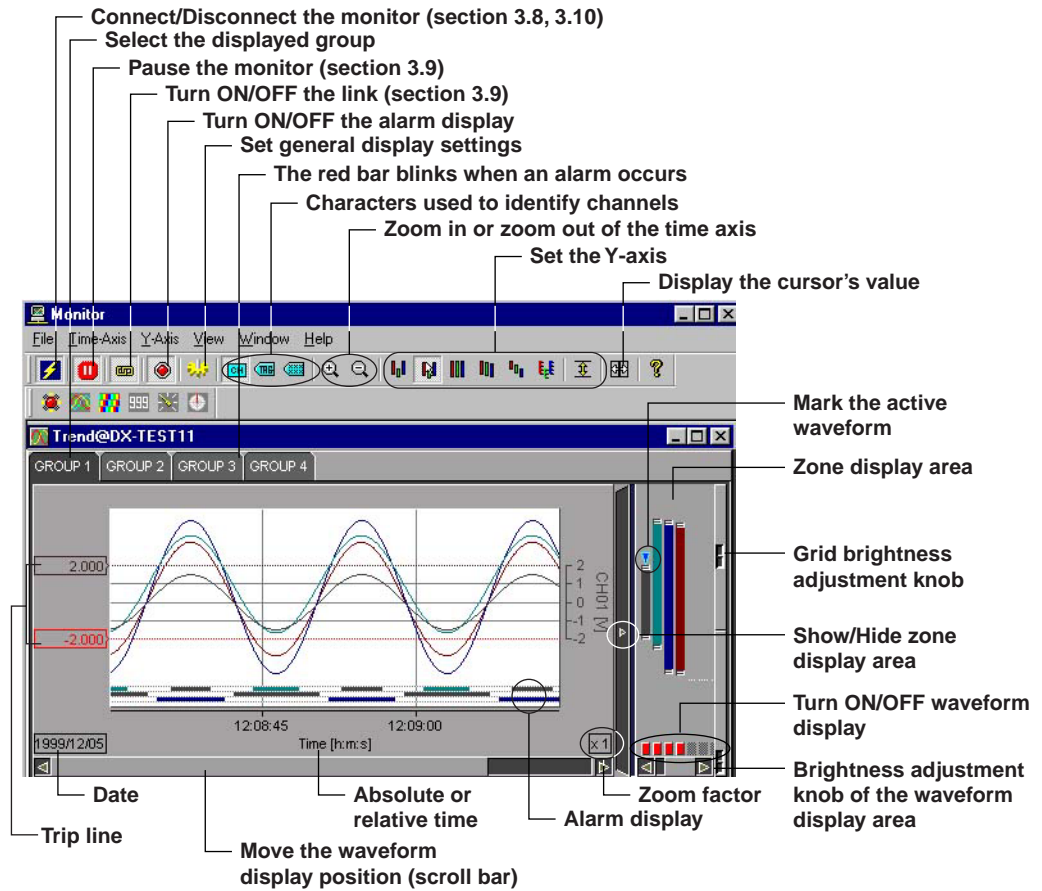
Connect/Disconnect the monitor (section 3.8, 3.10)
Select the displayed group
Pause the monitor (section 3.9)
Turn ON/OFF the link (section 3.9)
Turn ON/OFF the alarm display
Set general display settings
The red bar blinks when an alarm occurs
Characters used to identify channels
Zoom in or zoom out of the time axis
Set the Y-axis
Display the cursor's value

Monitor
File Time-Axis Y-Axis View Window Help
CH TAG
999

Trend@DX-TEST11
GROUP 1 GROUP 2 GROUP 3 GROUP 4

2.000
-2.000
2
1
0
-1
-2
CH01 [V]
12:08:45 12:09:00
1999/12/05 Time [h:m:s] x 1

Mark the active waveform
Zone display area
Grid brightness adjustment knob
Show/Hide zone display area
Turn ON/OFF waveform display
Brightness adjustment knob of the waveform display area
Date
Absolute or relative time
Zoom factor
Alarm display
Trip line
Move the waveform display position (scroll bar)